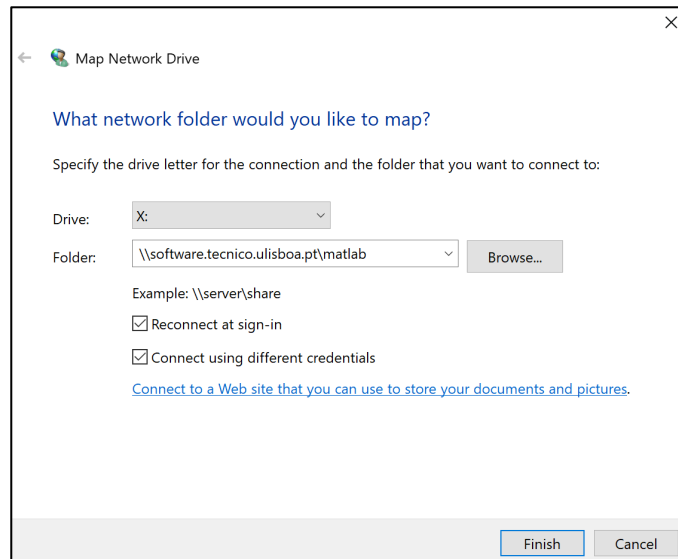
Map Network Drive

What network folder would you like to map?

Specify the drive letter for the connection and the folder that you want to connect to:

Drive: X:

Folder: \\software.tecnico.ulisboa.pt\matlab Browse...

Example: \\server\share

Reconnect at sign-in

Connect using different credentials

Connect to a Web site that you can use to store your documents and pictures.

Finish Cancel